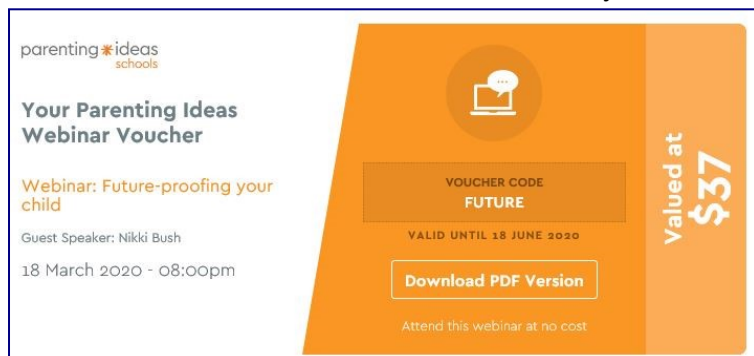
parenting ideas
schools

Your Parenting Ideas Webinar Voucher

Webinar: Future-proofing your child

Guest Speaker: Nikki Bush

18 March 2020 - 08:00pm

VOUCHER CODE
FUTURE

VALID UNTIL 18 JUNE 2020

Download PDF Version

Attend this webinar at no cost

Valued at $37